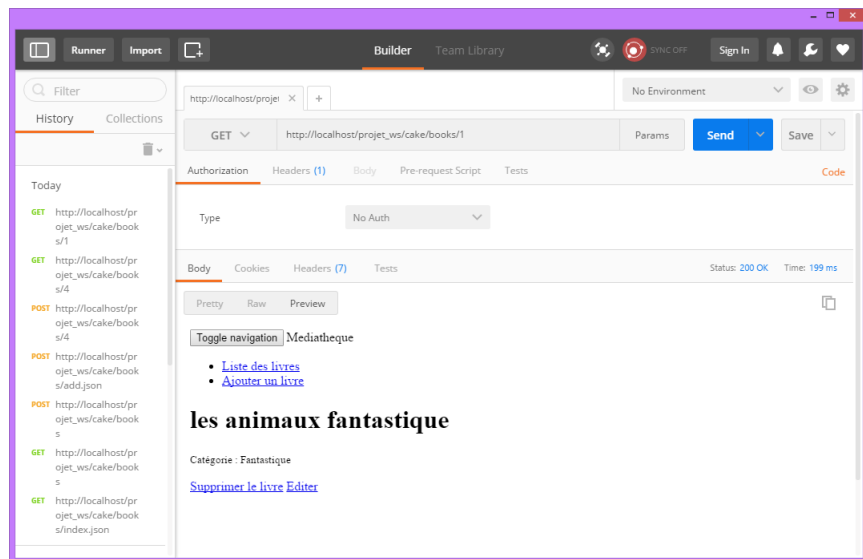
Runner Import Builder Team Library SYNC OFF Sign In

Filter
History Collections

Today

GET http://localhost/projet_ws/cake/books/1
GET http://localhost/projet_ws/cake/books/4
POST http://localhost/projet_ws/cake/books/4
POST http://localhost/projet_ws/cake/books/add.json
POST http://localhost/projet_ws/cake/books
GET http://localhost/projet_ws/cake/books
GET http://localhost/projet_ws/cake/books/index.json

http://localhost/projet ×  +

No Environment

GET http://localhost/projet_ws/cake/books/1 Params Send Save

Authorization Headers (1) Body Pre-request Script Tests Code

Type No Auth

Body Cookies Headers (7) Tests Status: 200 OK Time: 199 ms

Pretty Raw Preview

Toggle navigation Mediatheque

- Liste des livres
- Ajouter un livre

les animaux fantastique

Catégorie : Fantastique

Supprimer le livre Editer